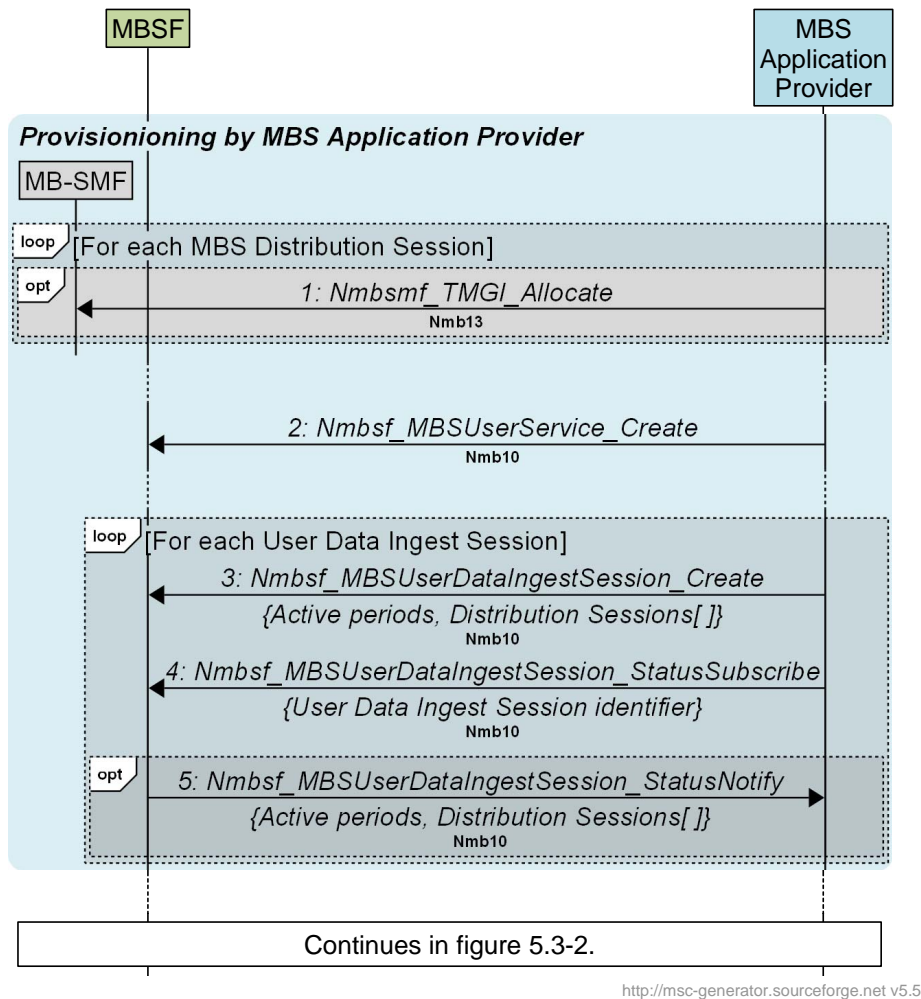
MBSF

MBS Application Provider

Provisionioning by MBS Application Provider

MB-SMF

loop [For each MBS Distribution Session]

opt

1: Nmbsmf_TMGI_Allocate
Nmb13

2: Nmbsf_MBSUserService_Create
Nmb10

loop [For each User Data Ingest Session]

3: Nmbsf_MBSUserDataIngestSession_Create
{Active periods, Distribution Sessions[ ]}
Nmb10

4: Nmbsf_MBSUserDataIngestSession_StatusSubscribe
{User Data Ingest Session identifier}
Nmb10

opt

5: Nmbsf_MBSUserDataIngestSession_StatusNotify
{Active periods, Distribution Sessions[ ]}
Nmb10

Continues in figure 5.3-2.

http://msc-generator.sourceforge.net v5.5